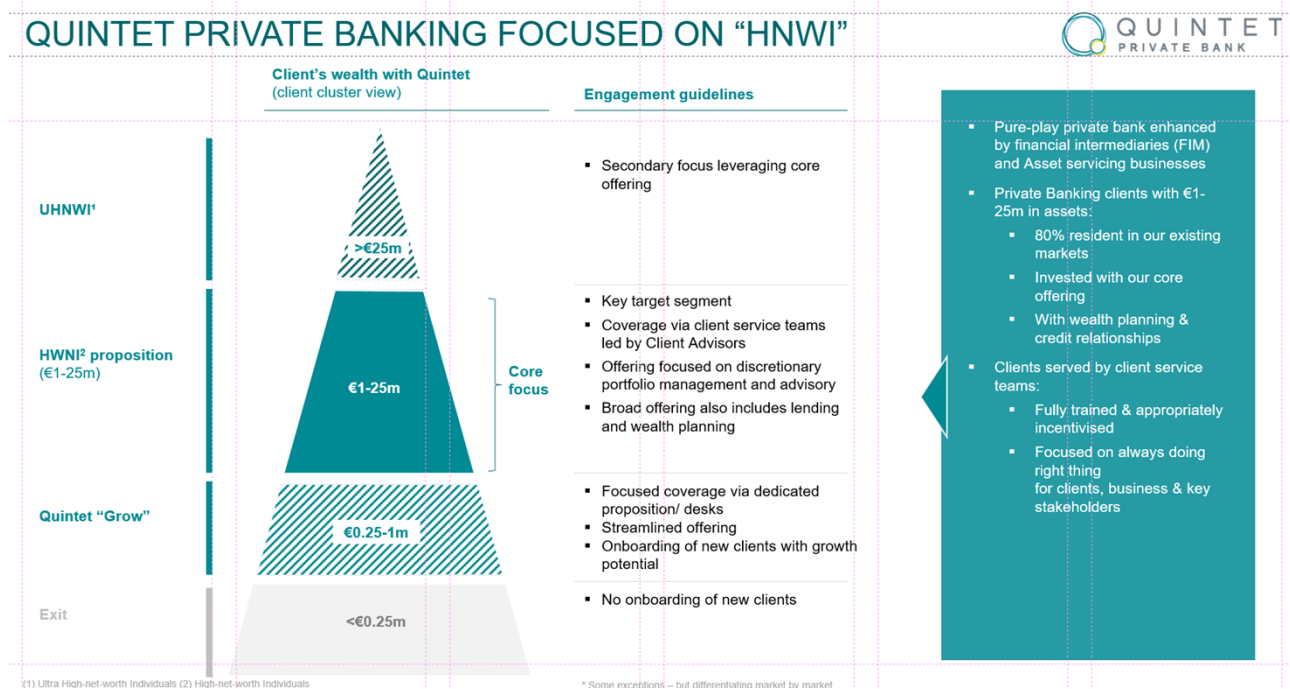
QUINTET PRIVATE BANKING FOCUSED ON “HNWI”

QUINTET PRIVATE BANK

Client’s wealth with Quintet (client cluster view)

Engagement guidelines

UHNWI¹

>€25m

▪ Secondary focus leveraging core offering

HWNI² proposition (€1-25m)

€1-25m

Core focus

▪ Key target segment
▪ Coverage via client service teams led by Client Advisors
▪ Offering focused on discretionary portfolio management and advisory
▪ Broad offering also includes lending and wealth planning

Quintet “Grow”

€0.25-1m

▪ Focused coverage via dedicated proposition/ desks
▪ Streamlined offering
▪ Onboarding of new clients with growth potential

Exit

<€0.25m

▪ No onboarding of new clients

▪ Pure-play private bank enhanced by financial intermediaries (FIM) and Asset servicing businesses
▪ Private Banking clients with €1-25m in assets:
▪ 80% resident in our existing markets
▪ Invested with our core offering
▪ With wealth planning & credit relationships
▪ Clients served by client service teams:
▪ Fully trained & appropriately incentivised
▪ Focused on always doing right thing for clients, business & key stakeholders

(1) Ultra High-net-worth Individuals (2) High-net-worth Individuals

* Some exceptions – but differentiating market by market